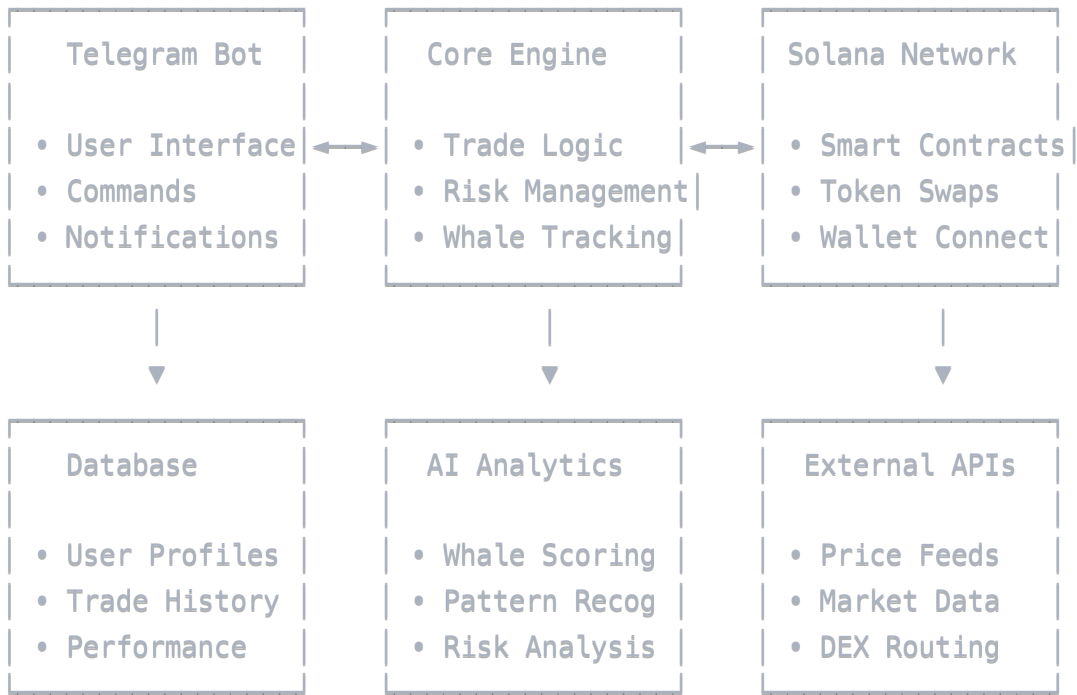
Telegram Bot

• User Interface
• Commands
• Notifications

Core Engine

• Trade Logic
• Risk Management
• Whale Tracking

Solana Network

• Smart Contracts
• Token Swaps
• Wallet Connect

Database

• User Profiles
• Trade History
• Performance

AI Analytics

• Whale Scoring
• Pattern Recog
• Risk Analysis

External APIs

• Price Feeds
• Market Data
• DEX Routing